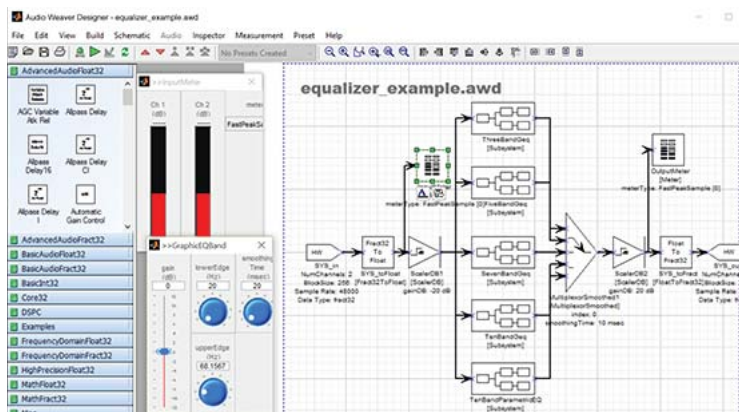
Audio Weaver Designer - equalizer_example.awd

File Edit View Build Schematic Audio Inspector Measurement Preset Help

No Presets Created

AdvancedAudioFloat32

AGC Variable Atk Rel
Allpass Delay
Allpass Delay16
Allpass Delay Ci
Allpass Delay I
Automatic Gain Control

AdvancedAudioFract32
BasicAudioFloat32
BasicAudioFract32
BasicInt32
Core32
DSPC
Examples
FrequencyDomainFloat32
FrequencyDomainFract32
HighPrecisionFloat32
MathFloat32
MathFract32

>>InputMeter
Ch 1 (dB)
Ch 2 (dB)
meter
FastPeakSc

>>GraphicEQBand
gain (dB)
0
lowerEdge (Hz)
20
smoothingTime (msec)
20
upperEdge (Hz)
60.1567

equalizer_example.awd

ThreeBandGeq [Subsystem]
meterType: FastPeakSample [0]
FiveBandGeq [Subsystem]
OutputMeter [Meter]
meterType: FastPeakSample [0]

SYS_in
NumChannels: 2
BlockSize: 256
Sample Rate: 48000
Data Type: fract32

Fract32 To Float
SYS_toFloat [Fract32ToFloat]

ScalerDB1 [ScalerDB]
gainDB: -20 dB

SevenBandGeq [Subsystem]

MultiplexorSmoothed1 [MultiplexorSmoothed]
index: 0
smoothingTime: 10 msec

ScalerDB2 [ScalerDB]
gainDB: 20 dB

Float To Fract32
SYS_toFract [FloatToFract32]

SYS_ou
NumChann
BlockSize:
Sample Rat
Data Type:

TenBandGeq [Subsystem]

TenBandParametricEQ [Subsystem]